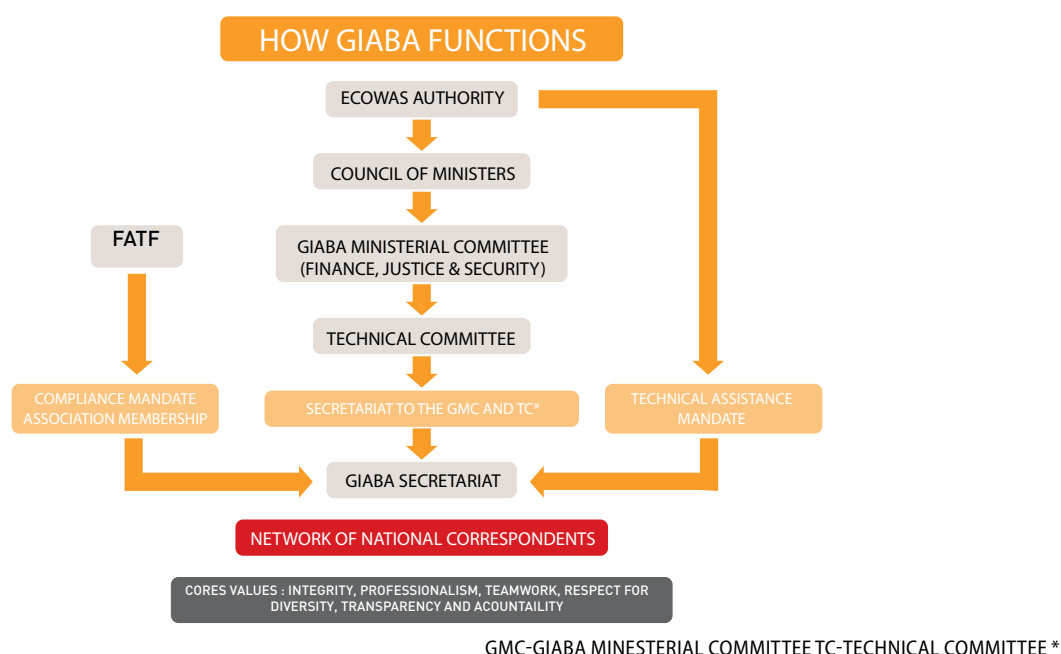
HOW GIABA FUNCTIONS

ECOWAS AUTHORITY

COUNCIL OF MINISTERS

FATF

GIABA MINISTERIAL COMMITTEE (FINANCE, JUSTICE & SECURITY)

TECHNICAL COMMITTEE

COMPLIANCE MANDATE ASSOCIATION MEMBERSHIP

SECRETARIAT TO THE GMC AND TC*

TECHNICAL ASSISTANCE MANDATE

GIABA SECRETARIAT

NETWORK OF NATIONAL CORRESPONDENTS

CORES VALUES : INTEGRITY, PROFESSIONALISM, TEAMWORK, RESPECT FOR DIVERSITY, TRANSPARENCY AND ACOUNTAILITY

GMC-GIABA MINESTERIAL COMMITTEE TC-TECHNICAL COMMITTEE *